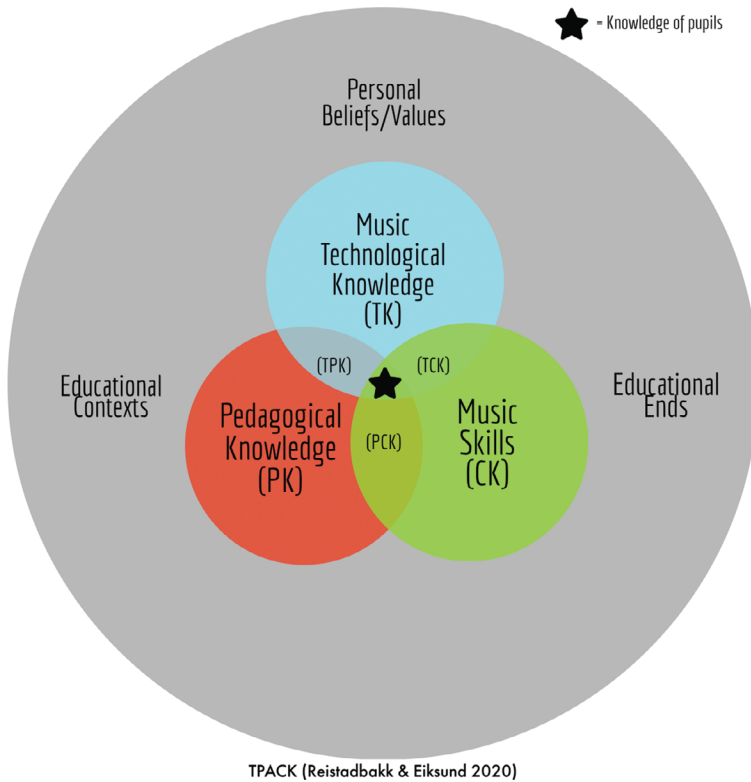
= Knowledge of pupils

Personal Beliefs/Values

Music Technological Knowledge (TK)

(TPK)

(TCK)

Educational Contexts

Pedagogical Knowledge (PK)

(PCK)

Music Skills (CK)

Educational Ends

TPACK (Reistadbakk & Eiksund 2020)